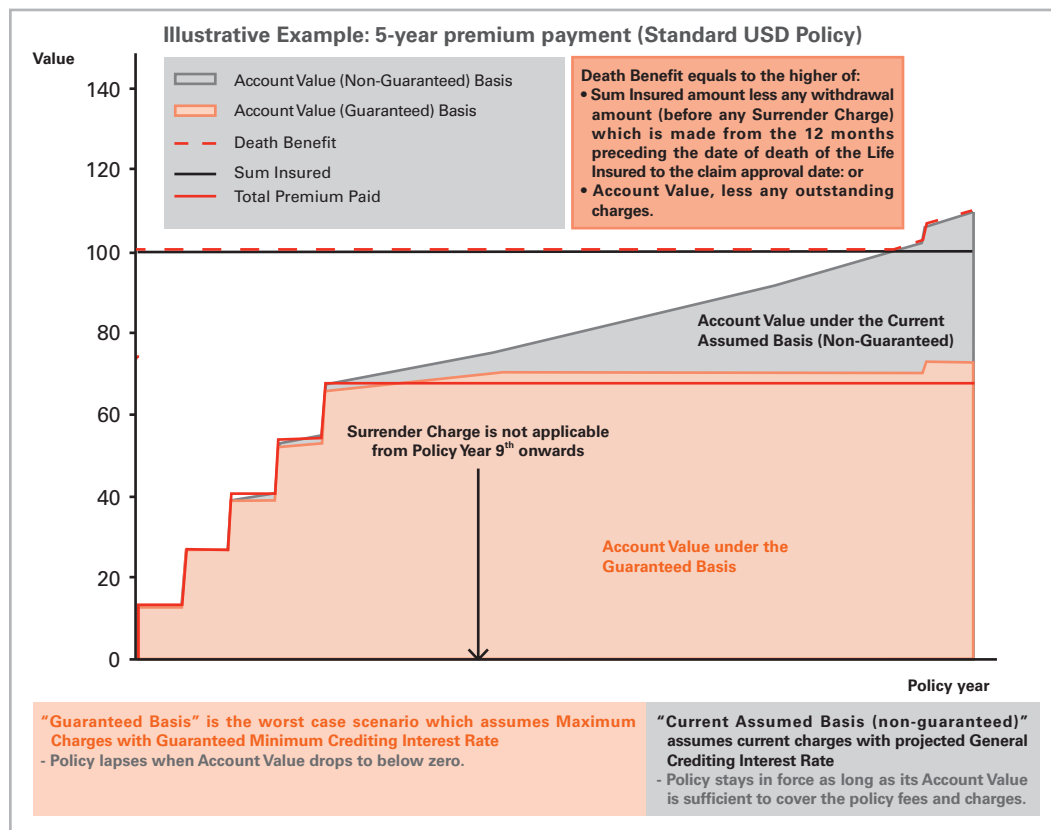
Illustrative Example: 5-year premium payment (Standard USD Policy)

Value

140
120
100
80
60
40
20
0

Account Value (Non-Guaranteed) Basis
Account Value (Guaranteed) Basis
Death Benefit
Sum Insured
Total Premium Paid

Death Benefit equals to the higher of:
• Sum Insured amount less any withdrawal amount (before any Surrender Charge) which is made from the 12 months preceding the date of death of the Life Insured to the claim approval date: or
• Account Value, less any outstanding charges.

Account Value under the Current Assumed Basis (Non-Guaranteed)

Surrender Charge is not applicable from Policy Year 9$^{th}$ onwards

Account Value under the Guaranteed Basis

Policy year

"Guaranteed Basis" is the worst case scenario which assumes Maximum Charges with Guaranteed Minimum Crediting Interest Rate
- Policy lapses when Account Value drops to below zero.

"Current Assumed Basis (non-guaranteed)" assumes current charges with projected General Crediting Interest Rate
- Policy stays in force as long as its Account Value is sufficient to cover the policy fees and charges.